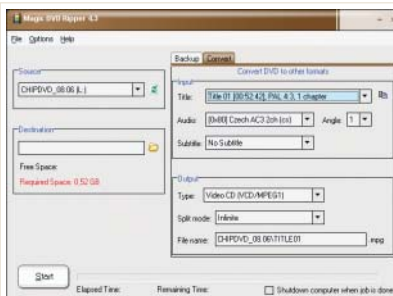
Magic DVD Ripper 4.3

File Options Help

Source
CHIPDVD_08.06 (L:)

Destination

Free Space:
Required Space: 0.52 GB

Backup Convert
Convert DVD to other formats

Input
Title: Title 01 [00:52:42], PAL 4:3, 1 chapter
Audio: [0x80] Czech AC3 2ch (cs)
Angle: 1
Subtitle: No Subtitle

Output
Type: Video CD (VCD/MPEG1)
Split mode: Infinite
File name: CHIPDVD_08.06\TITLE01 .mpg

Start
Elapsed Time:
Remaining Time:
Shutdown computer when job is done